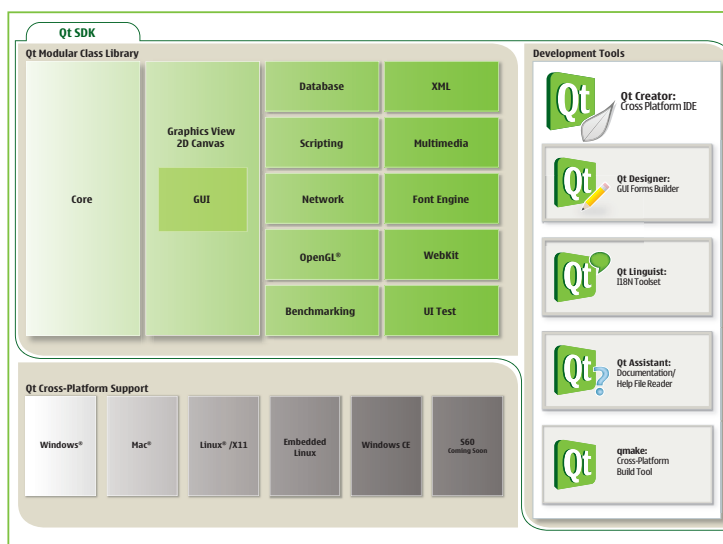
Qt SDK

Qt Modular Class Library

Core

Graphics View
2D Canvas

GUI

Database

XML

Scripting

Multimedia

Network

Font Engine

OpenGL®

WebKit

Benchmarking

UI Test

Qt Cross-Platform Support

Windows®

Mac®

Linux® /X11

Embedded Linux

Windows CE

S60
Coming Soon

Development Tools

Qt

Qt Creator:
Cross Platform IDE

Qt

Qt Designer:
GUI Forms Builder

Qt

Qt Linguist:
I18N Toolset

Qt

Qt Assistant:
Documentation/
Help File Reader

Qt

qmake:
Cross-Platform
Build Tool